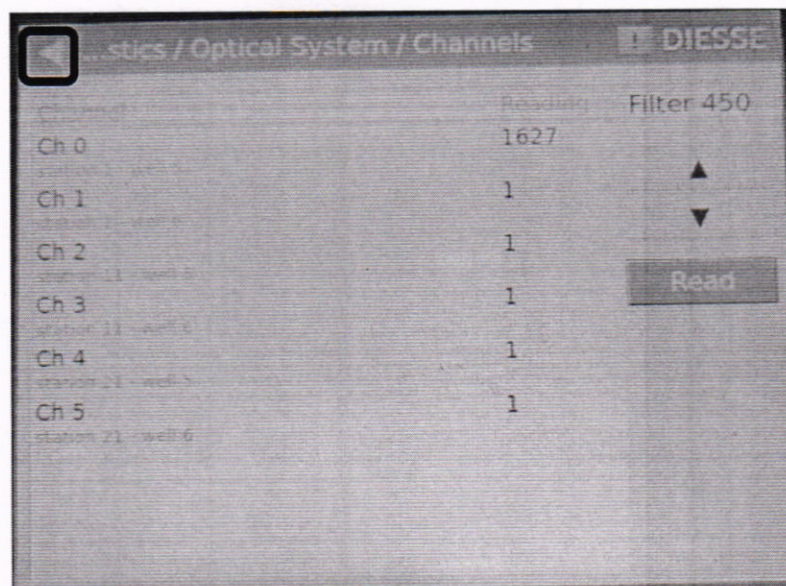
...stics / Optical System / Channels

! DIESSE

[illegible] Reading Filter 450

Ch 0 1627
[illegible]

Ch 1 1
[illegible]

Ch 2 1
station 21 - well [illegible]

Ch 3 1
station 21 - well 4

Ch 4 1
station 21 - well 5

Ch 5 1
station 21 - well 6

▲

▼

Read